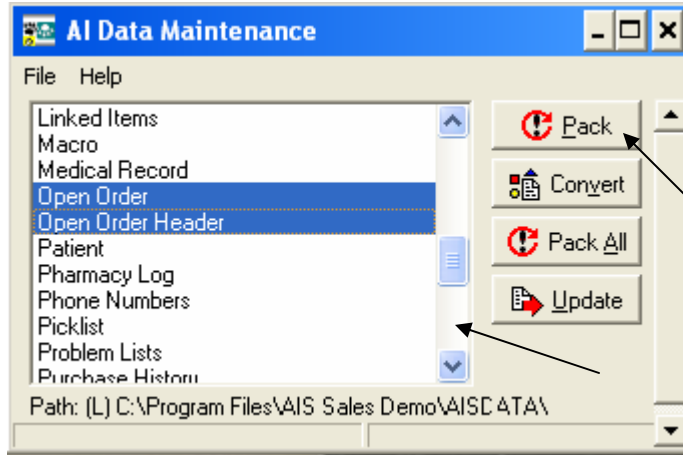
AI Data Maintenance

File Help

Linked Items
Macro
Medical Record
Open Order
Open Order Header
Patient
Pharmacy Log
Phone Numbers
Picklist
Problem Lists
Purchase History

Pack
Convert
Pack All
Update

Path: (L) C:\Program Files\AIS Sales Demo\AISDATA\